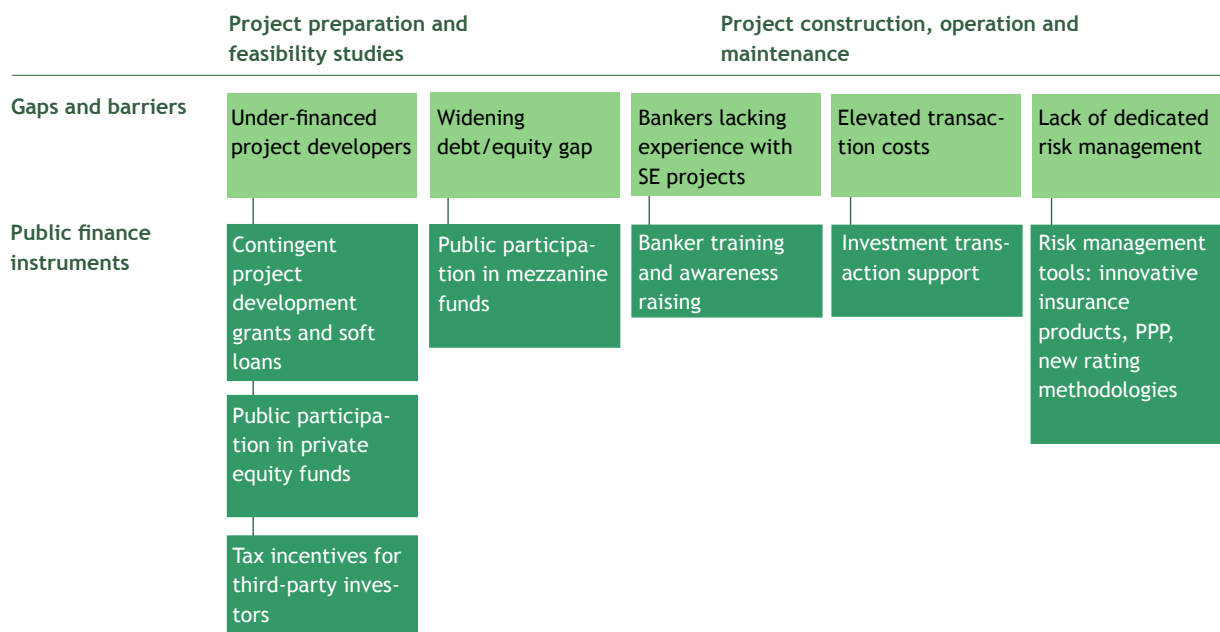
Project preparation and feasibility studies

Project construction, operation and maintenance

Gaps and barriers

Under-financed project developers

Widening debt/equity gap

Bankers lacking experience with SE projects

Elevated transaction costs

Lack of dedicated risk management

Public finance instruments

Contingent project development grants and soft loans

Public participation in private equity funds

Tax incentives for third-party investors

Public participation in mezzanine funds

Banker training and awareness raising

Investment transaction support

Risk management tools: innovative insurance products, PPP, new rating methodologies